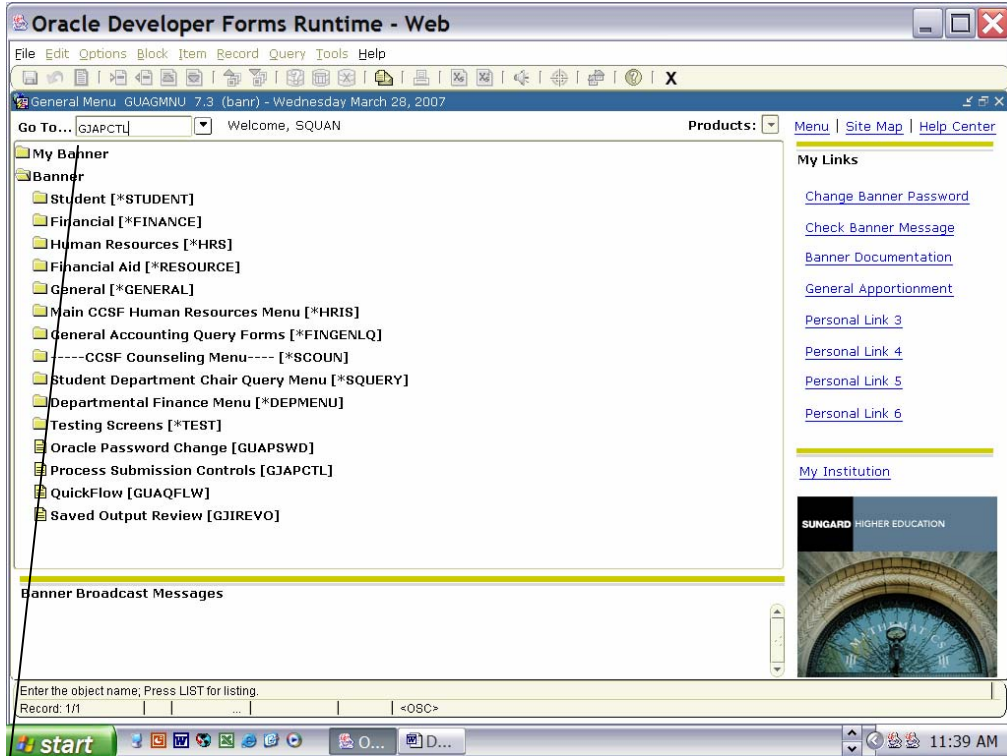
Oracle Developer Forms Runtime - Web

File Edit Options Block Item Record Query Tools Help

X

General Menu GUAGMNU 7.3 (banr) - Wednesday March 28, 2007

Go To... GJAPCTL

Welcome, SQUAN

Products:

Menu | Site Map | Help Center

My Banner
Banner
Student [*STUDENT]
Financial [*FINANCE]
Human Resources [*HRS]
Financial Aid [*RESOURCE]
General [*GENERAL]
Main CCSF Human Resources Menu [*HRIS]
General Accounting Query Forms [*FINGENLQ]
-----CCSF Counseling Menu---- [*SCOUN]
Student Department Chair Query Menu [*SQUERY]
Departmental Finance Menu [*DEPMENU]
Testing Screens [*TEST]
Oracle Password Change [GUAPSWD]
Process Submission Controls [GJAPCTL]
QuickFlow [GUAQFLW]
Saved Output Review [GJIREVO]

My Links

Change Banner Password
Check Banner Message
Banner Documentation
General Apportionment
Personal Link 3
Personal Link 4
Personal Link 5
Personal Link 6

My Institution

SUNGARD HIGHER EDUCATION

Banner Broadcast Messages

Enter the object name; Press LIST for listing.
Record: 1/1 ... <OSC>

start O... D... 11:39 AM